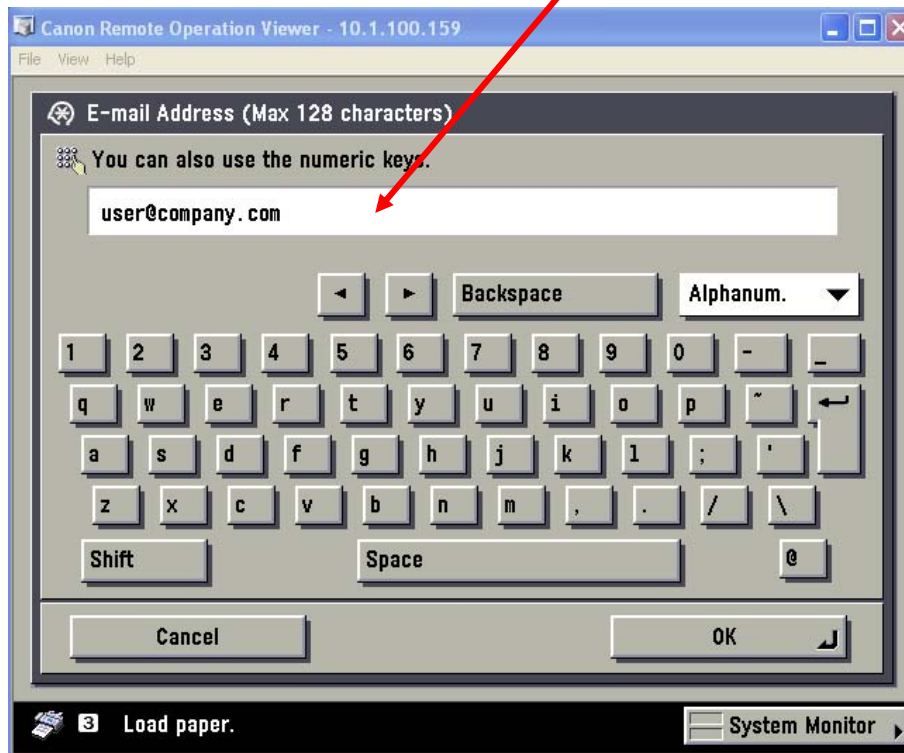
Canon Remote Operation Viewer - 10.1.100.159

File View Help

E-mail Address (Max 128 characters)

You can also use the numeric keys.

user@company.com

◄ ► Backspace Alphanum.

1 2 3 4 5 6 7 8 9 0 - _

q w e r t y u i o p ~

a s d f g h j k l ; '

z x c v b n m , . / \

Shift Space @

Cancel OK

3 Load paper.

System Monitor